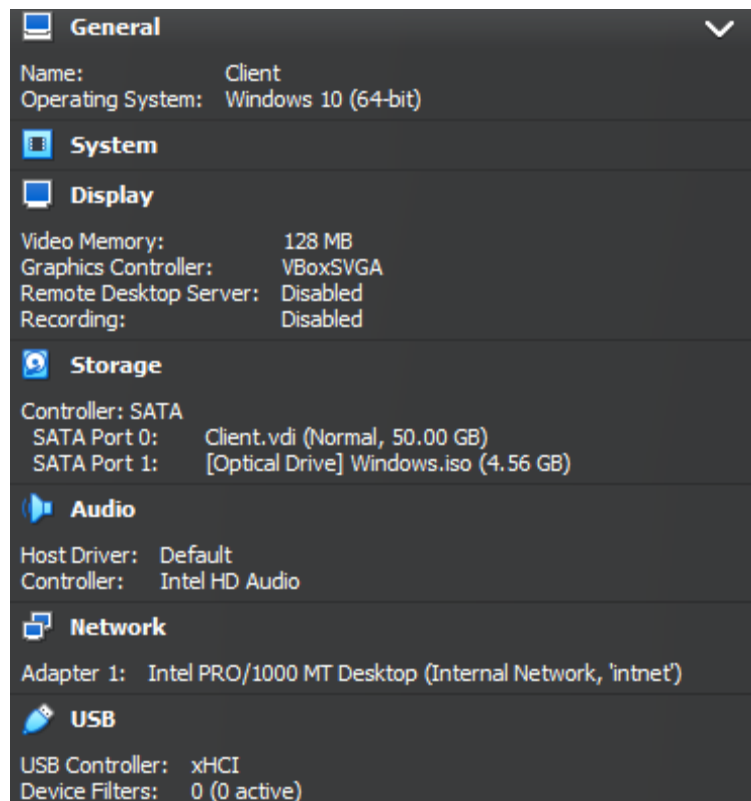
General

Name: Client
Operating System: Windows 10 (64-bit)

System

Display

Video Memory: 128 MB
Graphics Controller: VBoxSVGA
Remote Desktop Server: Disabled
Recording: Disabled

Storage

Controller: SATA
SATA Port 0: Client.vdi (Normal, 50.00 GB)
SATA Port 1: [Optical Drive] Windows.iso (4.56 GB)

Audio

Host Driver: Default
Controller: Intel HD Audio

Network

Adapter 1: Intel PRO/1000 MT Desktop (Internal Network, 'intnet')

USB

USB Controller: xHCI
Device Filters: 0 (0 active)